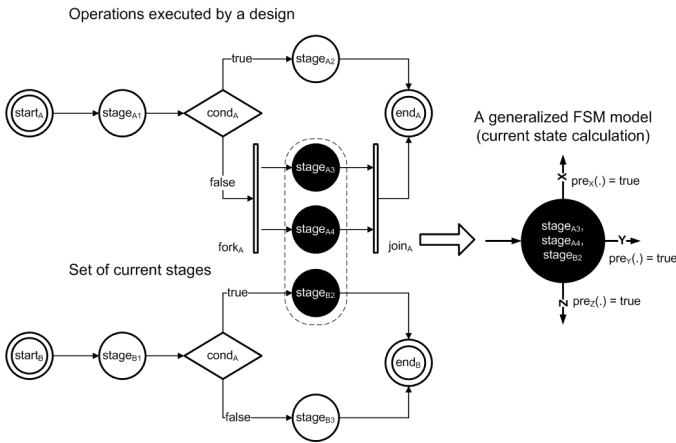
Operations executed by a design

true

$start_A$

$stage_{A1}$

$cond_A$

$stage_{A2}$

$end_A$

A generalized FSM model (current state calculation)

false

$stage_{A3}$

X

$pre_X(.)$ = true

$stage_{A4}$

$stage_{A3}$, $stage_{A4}$, $stage_{B2}$

Y

$pre_Y(.)$ = true

$fork_A$

$join_A$

Set of current stages

true

$stage_{B2}$

Z

$pre_Z(.)$ = true

$start_B$

$stage_{B1}$

$cond_A$

$end_B$

false

$stage_{B3}$